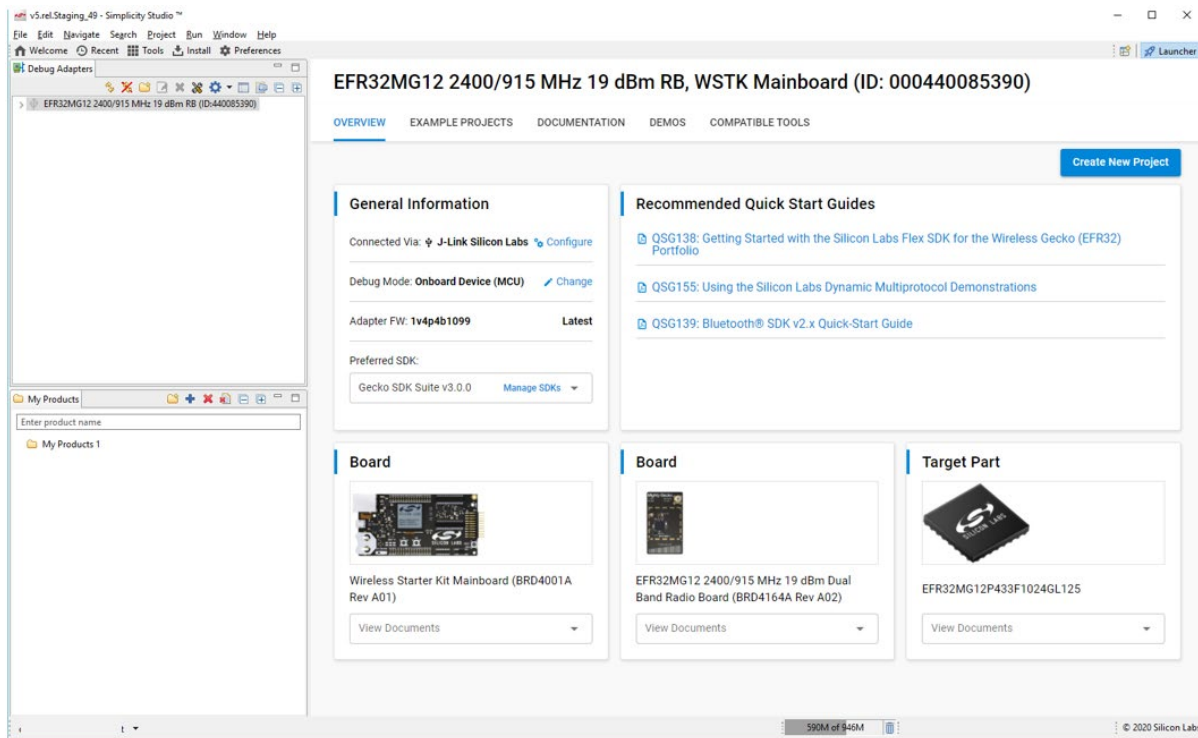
v5.rel.Staging_49 - Simplicity Studio ™

File Edit Navigate Search Project Run Window Help

Welcome Recent Tools Install Preferences

Launcher

Debug Adapters

EFR32MG12 2400/915 MHz 19 dBm RB (ID:440085390)

My Products

Enter product name

My Products 1

EFR32MG12 2400/915 MHz 19 dBm RB, WSTK Mainboard (ID: 000440085390)

OVERVIEW EXAMPLE PROJECTS DOCUMENTATION DEMOS COMPATIBLE TOOLS

Create New Project

General Information

Connected Via: J-Link Silicon Labs Configure

Debug Mode: Onboard Device (MCU) Change

Adapter FW: 1v4p4b1099 Latest

Preferred SDK:

Gecko SDK Suite v3.0.0 Manage SDKs

Recommended Quick Start Guides

QSG138: Getting Started with the Silicon Labs Flex SDK for the Wireless Gecko (EFR32) Portfolio

QSG155: Using the Silicon Labs Dynamic Multiprotocol Demonstrations

QSG139: Bluetooth® SDK v2.x Quick-Start Guide

Board

Wireless Starter Kit Mainboard (BRD4001A Rev A01)

View Documents

Board

EFR32MG12 2400/915 MHz 19 dBm Dual Band Radio Board (BRD4164A Rev A02)

View Documents

Target Part

EFR32MG12P433F1024GL125

View Documents

590M of 946M

© 2020 Silicon Labs